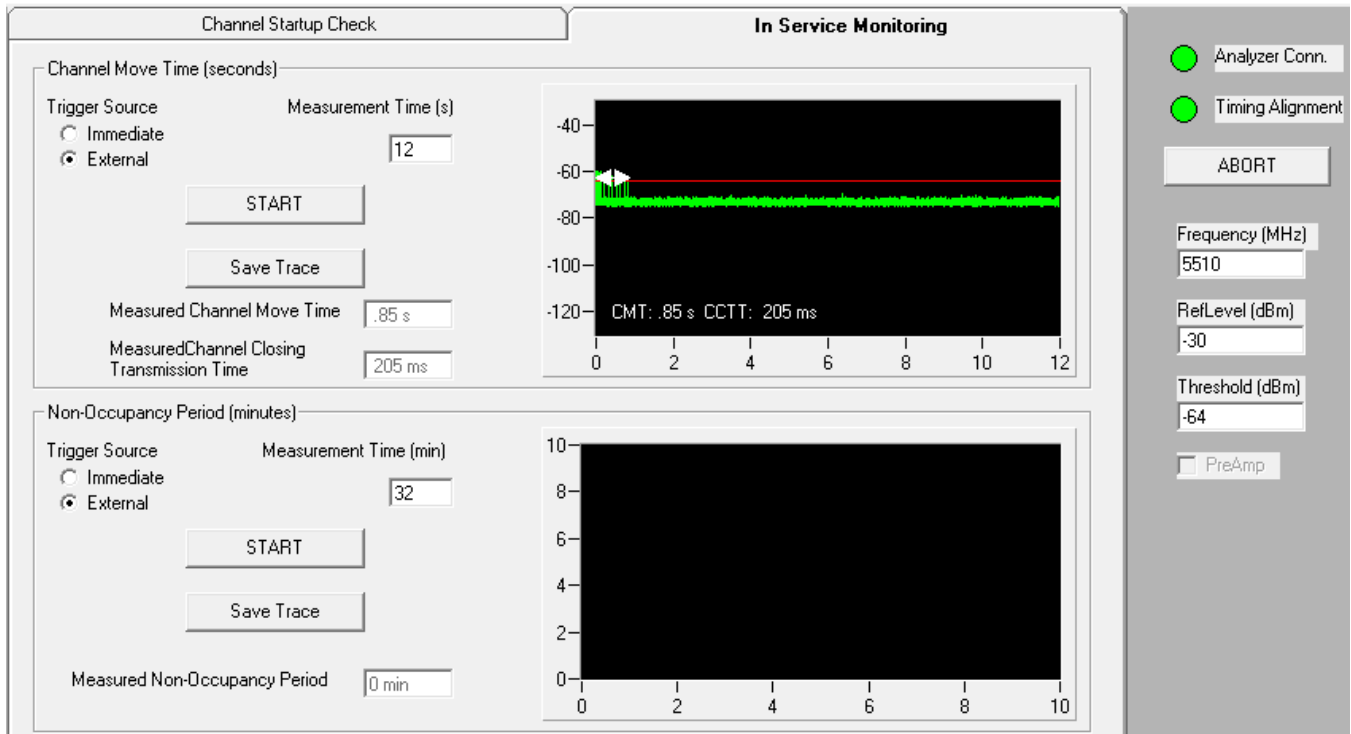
Channel Startup Check

In Service Monitoring

Channel Move Time (seconds)

Trigger Source

Measurement Time (s)

Immediate

External

12

START

Save Trace

Measured Channel Move Time .85 s

MeasuredChannel Closing Transmission Time 205 ms

-40
-60
-80
-100
-120

CMT: .85 s CCTT: 205 ms

0 2 4 6 8 10 12

Non-Occupancy Period (minutes)

Trigger Source

Measurement Time (min)

Immediate

External

32

START

Save Trace

Measured Non-Occupancy Period 0 min

10
8
6
4
2
0

0 2 4 6 8 10

Analyzer Conn.

Timing Alignment

ABORT

Frequency (MHz)
5510

RefLevel (dBm)
-30

Threshold (dBm)
-64

PreAmp